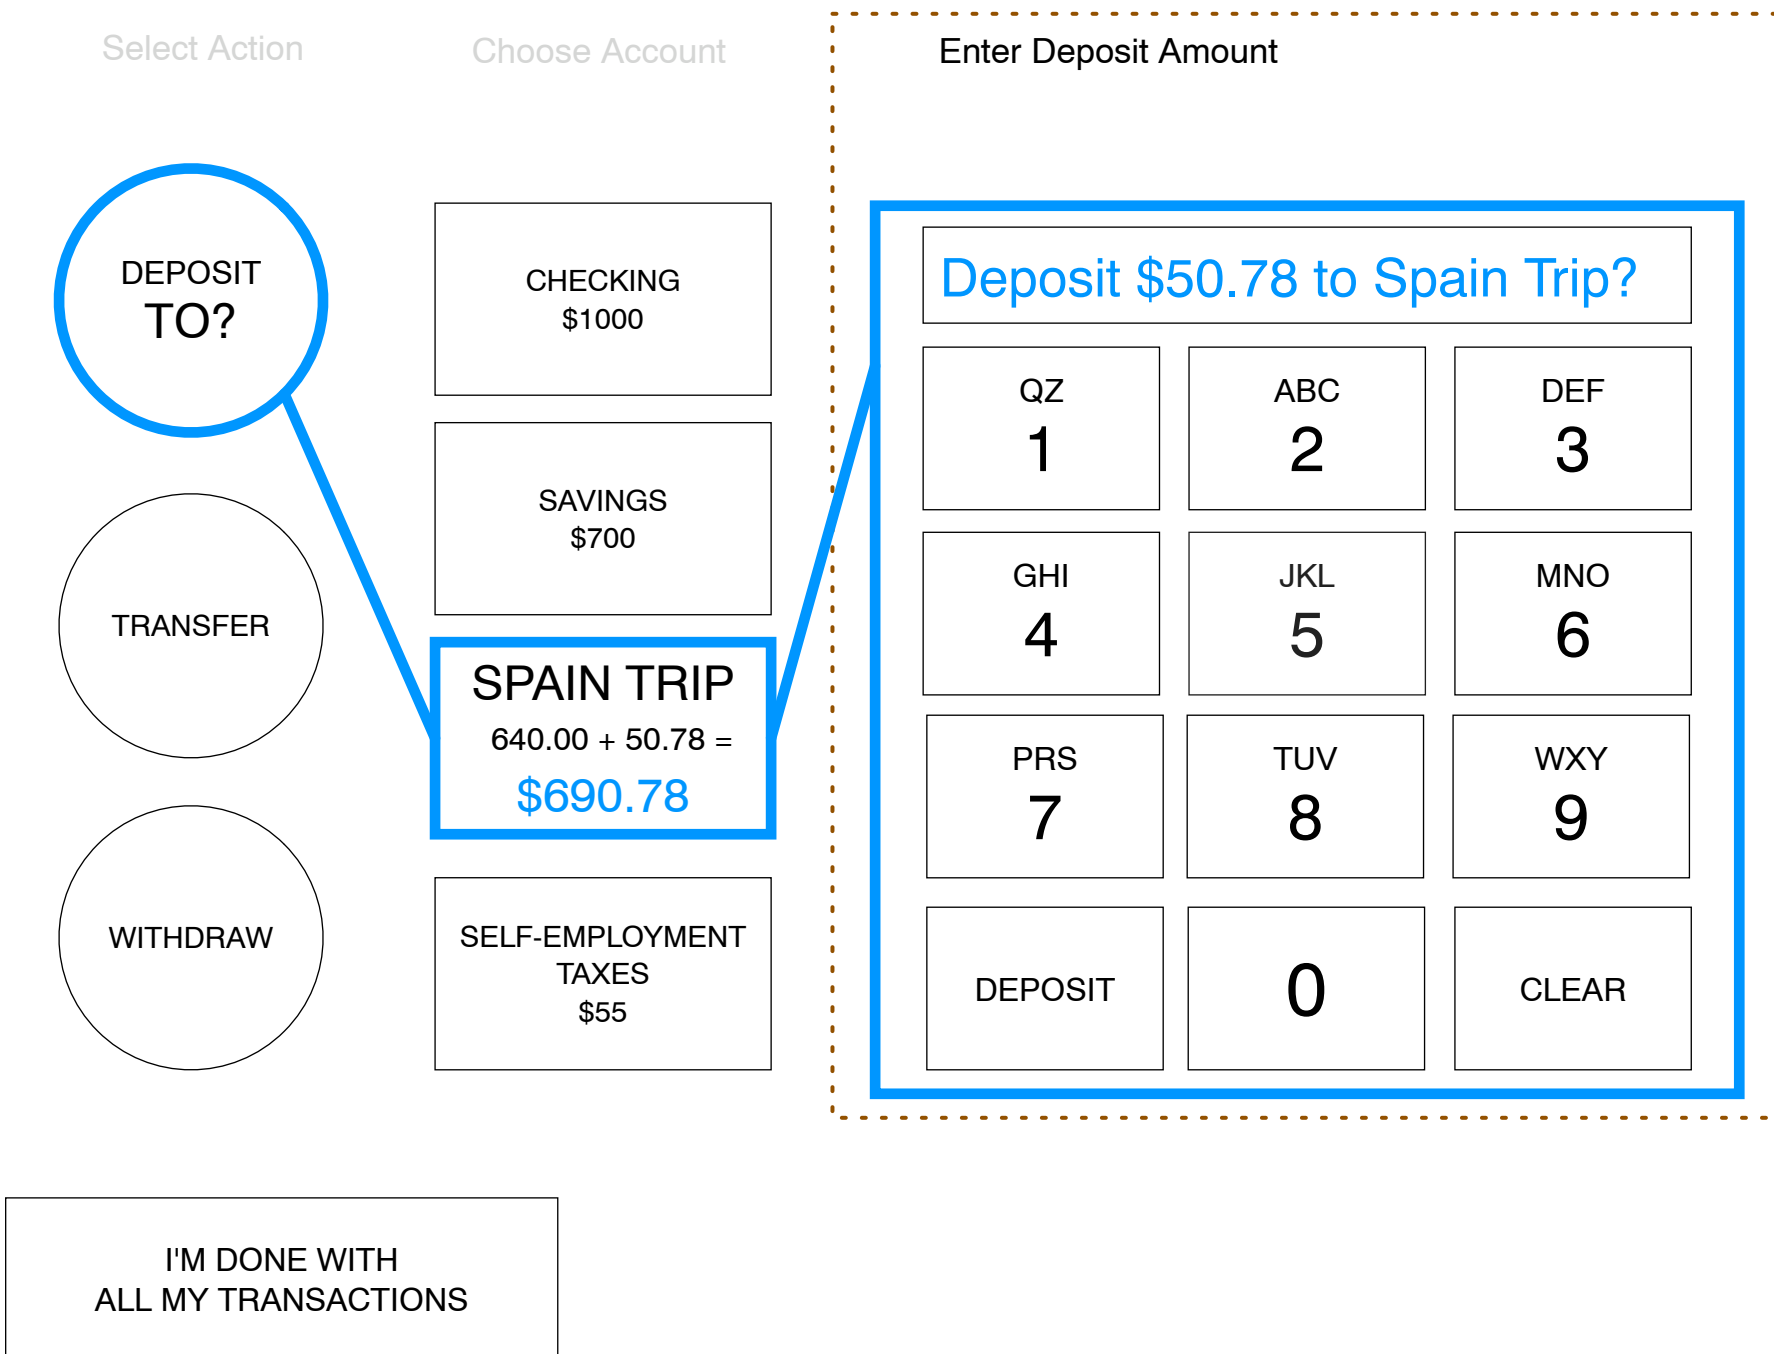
Select Action

Choose Account

Enter Deposit Amount

DEPOSIT
TO?

TRANSFER

WITHDRAW

CHECKING
$1000

SAVINGS
$700

SPAIN TRIP
640.00 + 50.78 =
$690.78

SELF-EMPLOYMENT TAXES
$55

Deposit $50.78 to Spain Trip?

| QZ 1 | ABC 2 | DEF 3 |
|---|---|---|
| GHI 4 | JKL 5 | MNO 6 |
| PRS 7 | TUV 8 | WXY 9 |
| DEPOSIT | 0 | CLEAR |

I'M DONE WITH
ALL MY TRANSACTIONS